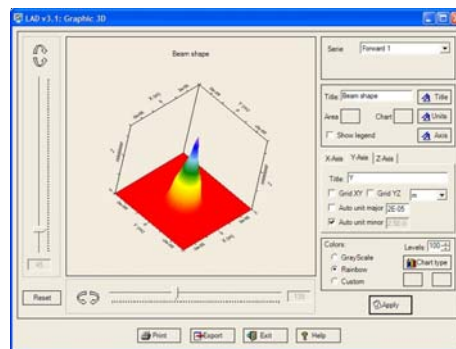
LAD v3.1: Graphic 3D

Beam shape

Reset

Serie Forward 1

Title Beam shape
Title
Area Chart Units
Show legend Axis

X-Axis Y-Axis Z-Axis
Title Y
Grid XY Grid YZ
Auto unit major 2E-05
Auto unit minor

Colors
GrayScale
Rainbow
Custom
Levels 100
Chart type

Apply

Print Export Exit Help